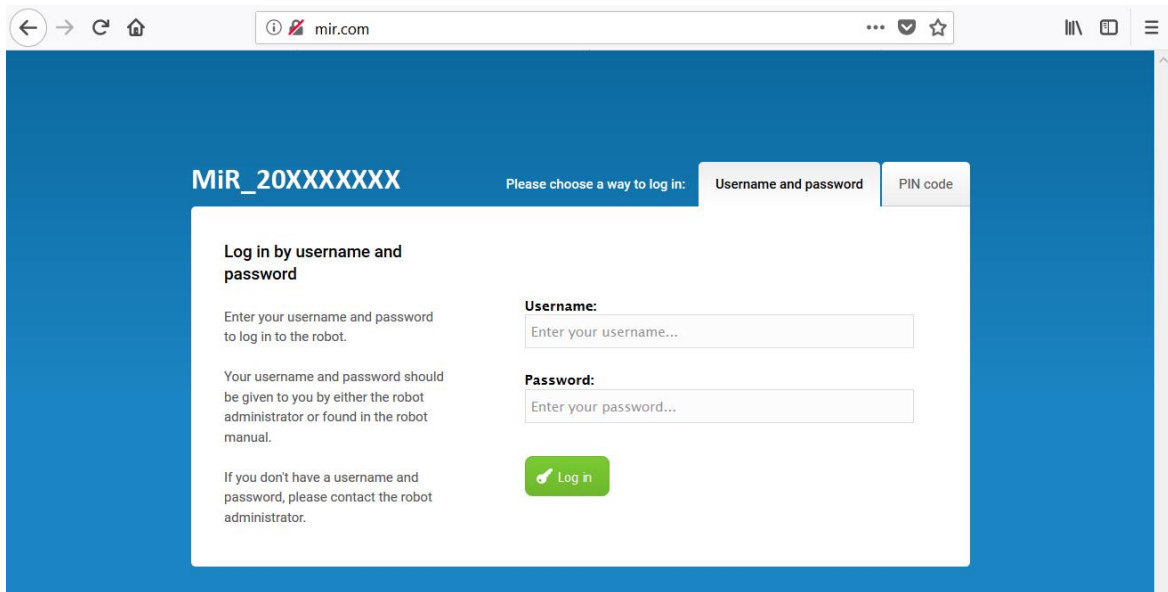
mir.com

MiR_20XXXXXXX

Please choose a way to log in:

Username and password

PIN code

Log in by username and password

Enter your username and password to log in to the robot.

Your username and password should be given to you by either the robot administrator or found in the robot manual.

If you don't have a username and password, please contact the robot administrator.

Username:

Enter your username...

Password:

Enter your password...

Log in